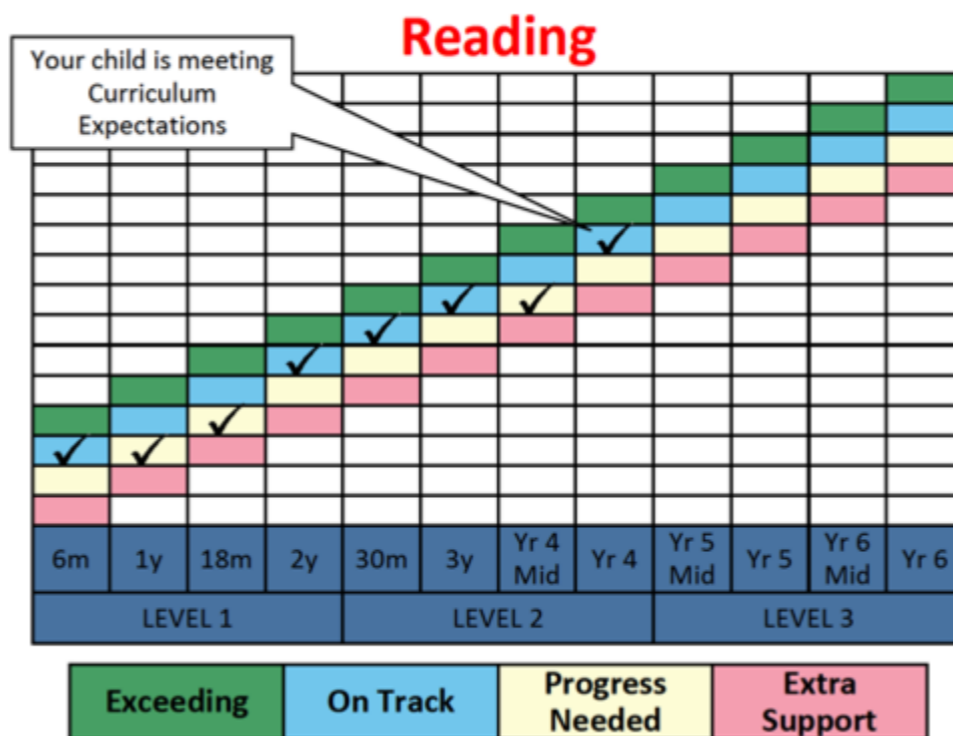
Reading

Your child is meeting Curriculum Expectations

| 6m | 1y | 18m | 2y | 30m | 3y | Yr 4 Mid | Yr 4 | Yr 5 Mid | Yr 5 | Yr 6 Mid | Yr 6 |
|---|---|---|---|---|---|---|---|---|---|---|---|
| LEVEL 1 | | | | LEVEL 2 | | | | LEVEL 3 | | | |

| Exceeding | On Track | Progress Needed | Extra Support |
|---|---|---|---|